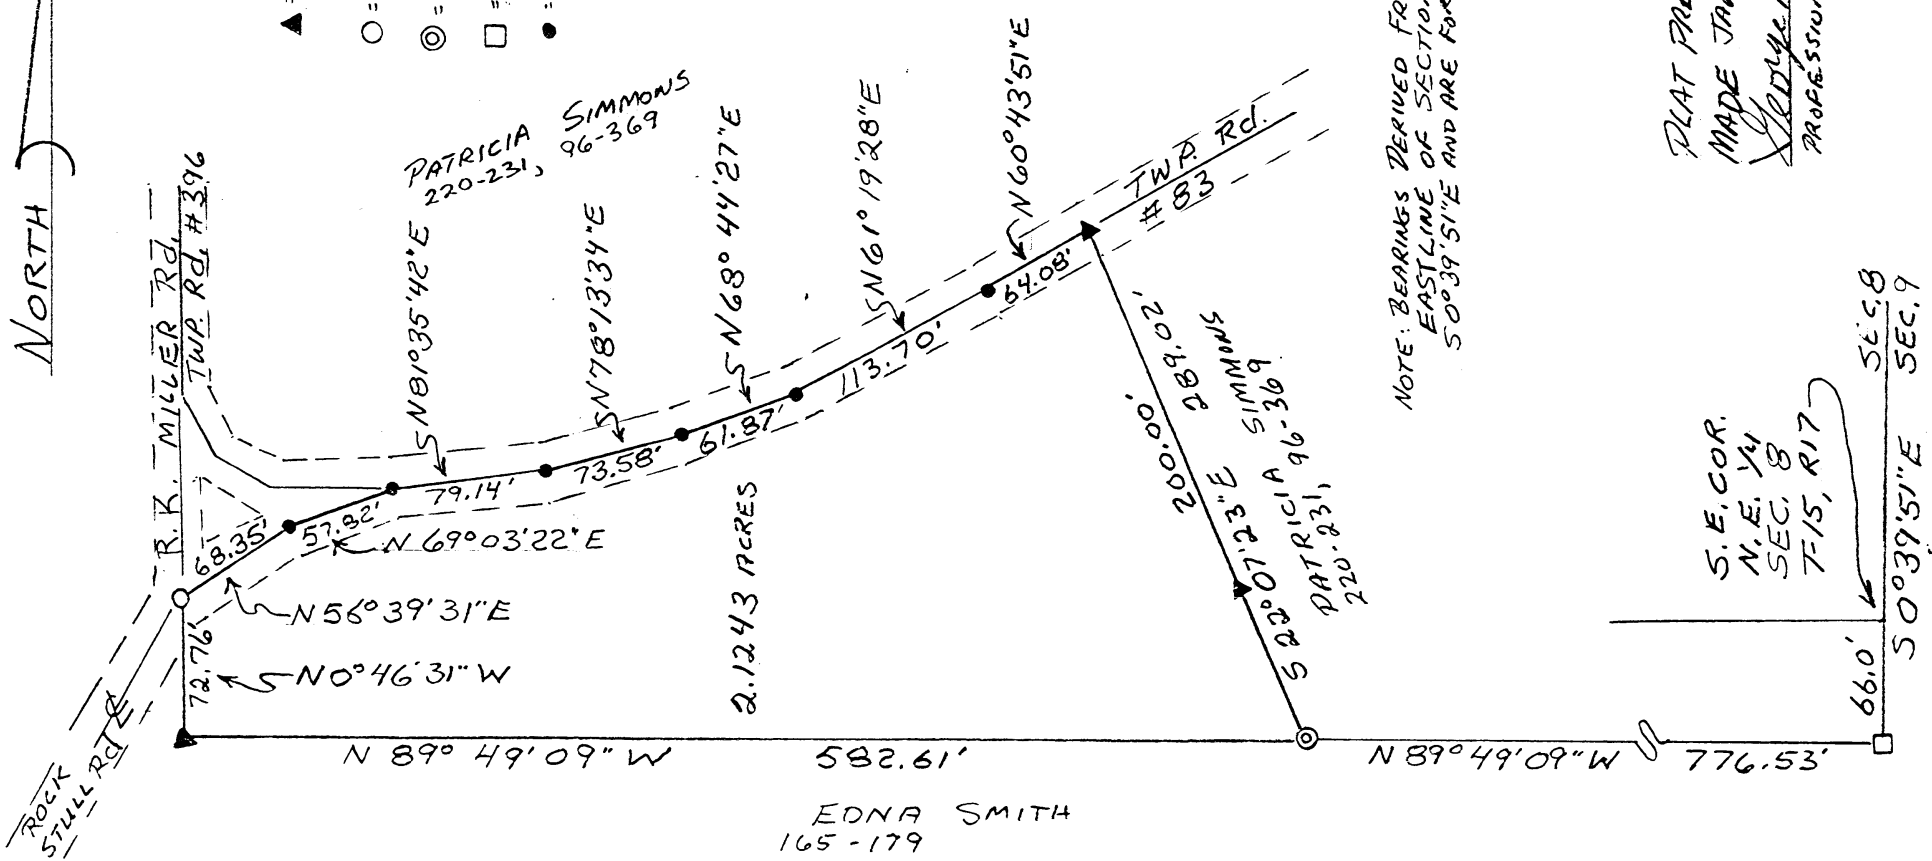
= = = =

NORTH

R.K. MILLER Rd.
TWP. Rd. #396

PATRICIA SIMMONS
220-231, 96-369

N81°35'42"E
N78°13'34"E
N68°44'27"E
N61°19'28"E
N60°43'51"E

TWP. Rd. #83

68.35'
57.82'
79.14'
73.58'
61.87'
113.70'
64.08'

N69°03'22"E
N56°39'31"E
72.76'
N0°46'31"W

2.1243 ACRES

200.00'
289.02'
S 22°07'23"E

PATRICIA SIMMONS
220-231, 96-369

NOTE: BEARINGS DERIVED FR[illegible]
EASTLINE OF SECTIO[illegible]
S0°39'51"E AND ARE FO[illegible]

PLAT PRE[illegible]
MADE JA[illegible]
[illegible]
PROFESSION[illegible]

S.E. COR.
N.E. 1/4
SEC. 8
T15, R17

SEC. 8
SEC. 9

S0°39'51"E
66.0'

ROCK STULL RD ℄

N 89° 49'09" W
582.61'
N 89° 49'09" W
776.53'

EDNA SMITH
165-179